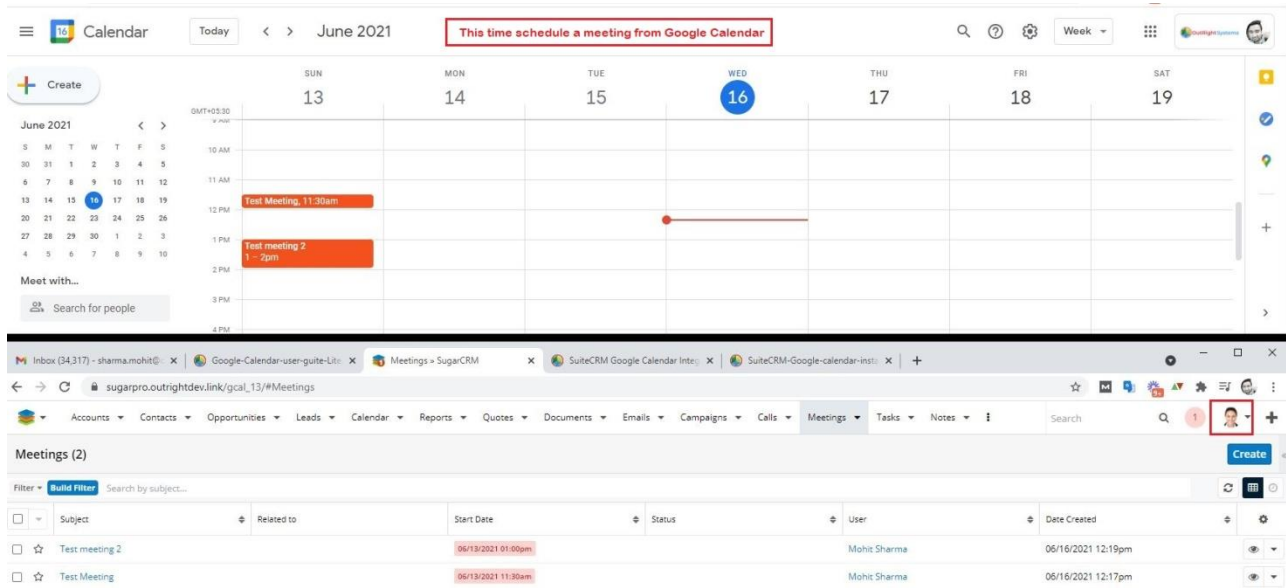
Calendar Today June 2021 This time schedule a meeting from Google Calendar Week

Create

June 2021

| S | M | T | W | T | F | S |
|---|---|---|---|---|---|---|
| 30 | 31 | 1 | 2 | 3 | 4 | 5 |
| 6 | 7 | 8 | 9 | 10 | 11 | 12 |
| 13 | 14 | 15 | 16 | 17 | 18 | 19 |
| 20 | 21 | 22 | 23 | 24 | 25 | 26 |
| 27 | 28 | 29 | 30 | 1 | 2 | 3 |
| 4 | 5 | 6 | 7 | 8 | 9 | 10 |

Meet with...

Search for people

GMT+03:30

SUN 13 MON 14 TUE 15 WED 16 THU 17 FRI 18 SAT 19

10 AM
11 AM
12 PM
1 PM
2 PM
3 PM
4 PM

Test Meeting, 11:30am

Test meeting 2
1 – 2pm

Inbox (34,317) - sharma.mohit@ | Google-Calendar-user-guite-Lite | Meetings » SugarCRM | SuiteCRM Google Calendar Integ | SuiteCRM-Google-calendar-insta

sugarpro.outrightdev.link/gcal_13/#Meetings

Accounts Contacts Opportunities Leads Calendar Reports Quotes Documents Emails Campaigns Calls Meetings Tasks Notes Search 1

Meetings (2)

Create

Filter Build Filter Search by subject...

| Subject | Related to | Start Date | Status | User | Date Created |
|---|---|---|---|---|---|
| Test meeting 2 | | 06/13/2021 01:00pm | | Mohit Sharma | 06/16/2021 12:19pm |
| Test Meeting | | 06/13/2021 11:30am | | Mohit Sharma | 06/16/2021 12:17pm |